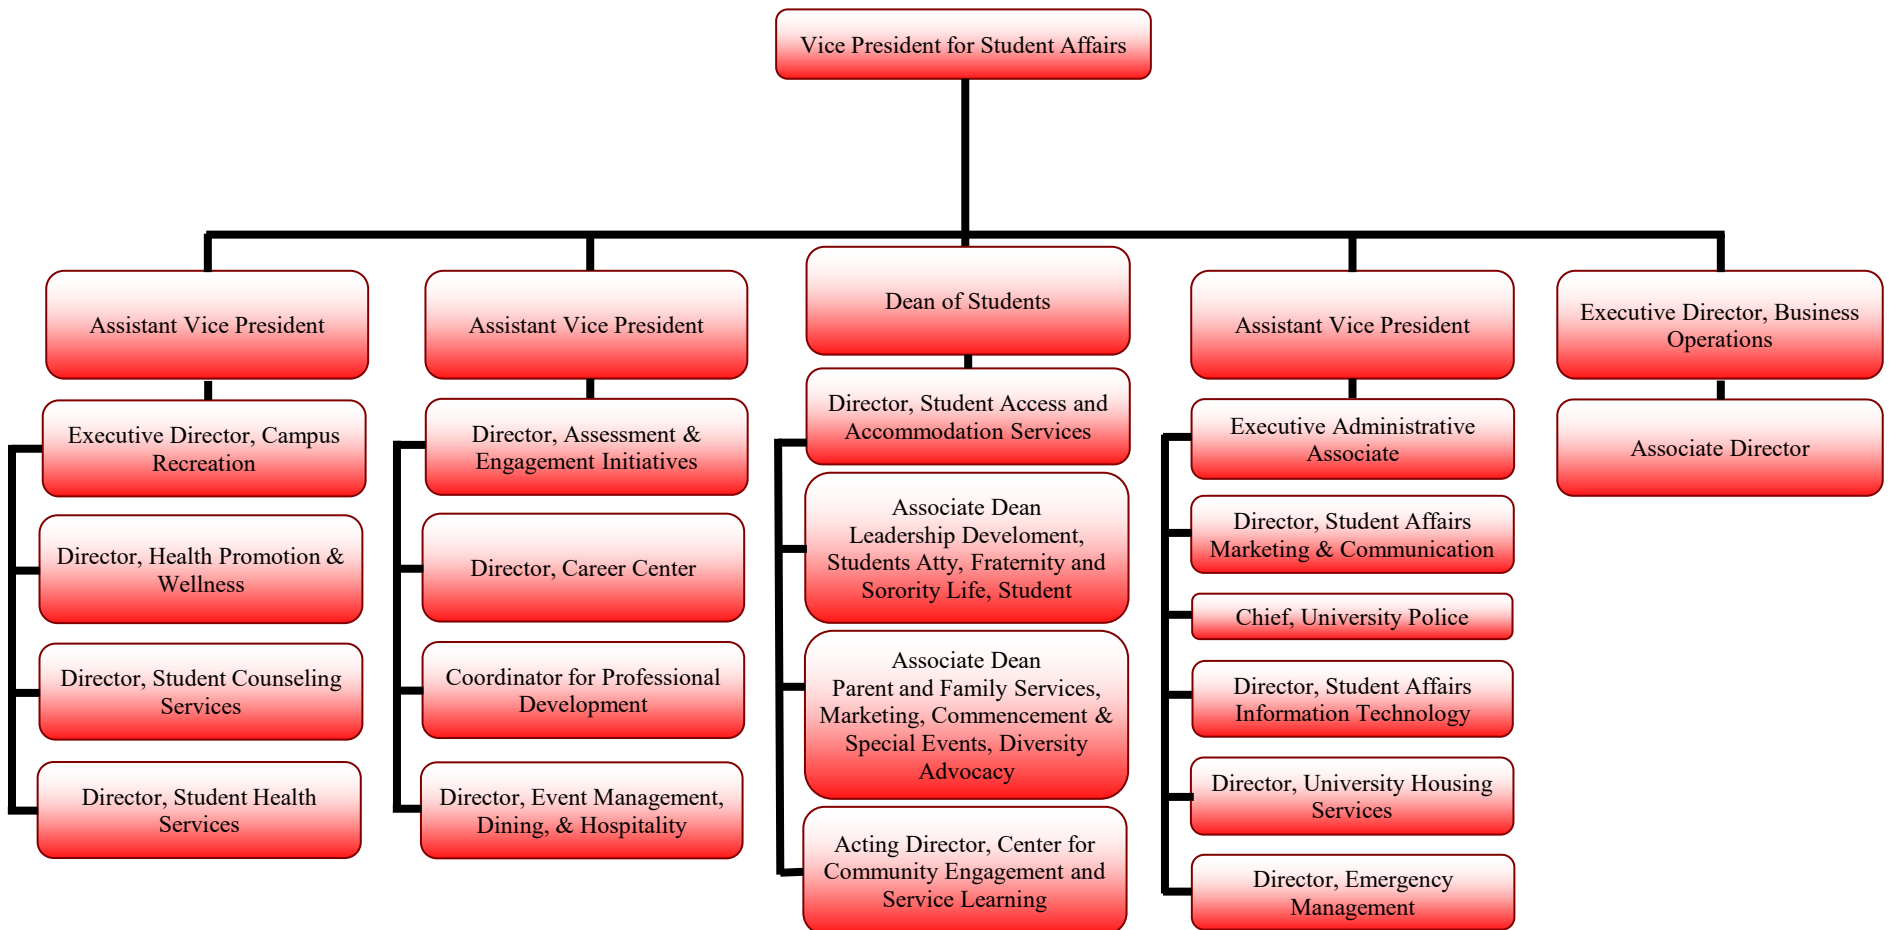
Vice President for Student Affairs

Assistant Vice President

Executive Director, Campus Recreation

Director, Health Promotion & Wellness

Director, Student Counseling Services

Director, Student Health Services

Assistant Vice President

Director, Assessment & Engagement Initiatives

Director, Career Center

Coordinator for Professional Development

Director, Event Management, Dining, & Hospitality

Dean of Students

Director, Student Access and Accommodation Services

Associate Dean Leadership Develoment, Students Atty, Fraternity and Sorority Life, Student

Associate Dean Parent and Family Services, Marketing, Commencement & Special Events, Diversity Advocacy

Acting Director, Center for Community Engagement and Service Learning

Assistant Vice President

Executive Administrative Associate

Director, Student Affairs Marketing & Communication

Chief, University Police

Director, Student Affairs Information Technology

Director, University Housing Services

Director, Emergency Management

Executive Director, Business Operations

Associate Director